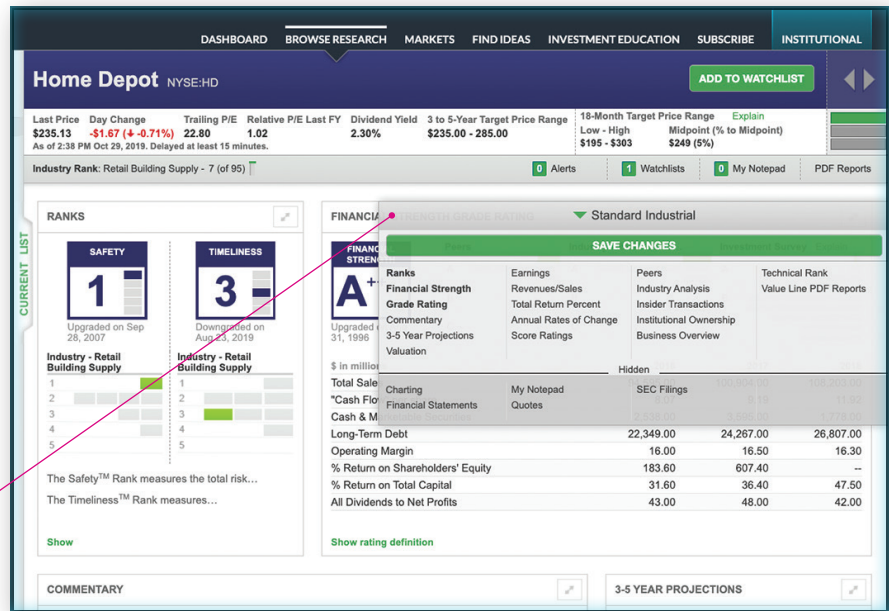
DASHBOARD BROWSE RESEARCH MARKETS FIND IDEAS INVESTMENT EDUCATION SUBSCRIBE INSTITUTIONAL

Home Depot NYSE:HD

ADD TO WATCHLIST

Last Price $235.13
Day Change -$1.67 (↓ -0.71%)
Trailing P/E 22.80
Relative P/E Last FY 1.02
Dividend Yield 2.30%
3 to 5-Year Target Price Range $235.00 - 285.00
18-Month Target Price Range Explain
Low - High $195 - $303
Midpoint (% to Midpoint) $249 (5%)
As of 2:38 PM Oct 29, 2019. Delayed at least 15 minutes.

Industry Rank: Retail Building Supply - 7 (of 95)

0 Alerts 1 Watchlists 0 My Notepad PDF Reports

CURRENT LIST

RANKS

SAFETY
1
Upgraded on Sep 28, 2007

TIMELINESS
3
Downgraded on Aug 23, 2019

Industry - Retail Building Supply
1
2
3
4
5

Industry - Retail Building Supply
1
2
3
4
5

The Safety™ Rank measures the total risk...

The Timeliness™ Rank measures...

Show

FINANCIA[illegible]

FINANC STRENG
A+
Upgraded 31, 1996

$ in million
Total Sale
"Cash Flo
Cash & M

Standard Industrial

SAVE CHANGES

| Ranks | Earnings | Peers | Technical Rank |
|---|---|---|---|
| Financial Strength Grade Rating | Revenues/Sales | Industry Analysis | Value Line PDF Reports |
| Commentary | Total Return Percent | Insider Transactions | |
| 3-5 Year Projections | Annual Rates of Change | Institutional Ownership | |
| Valuation | Score Ratings | Business Overview | |

Hidden

| Charting | My Notepad | SEC Filings |
|---|---|---|
| Financial Statements | Quotes | |

| | | | |
|---|---|---|---|
| Long-Term Debt | 22,349.00 | 24,267.00 | 26,807.00 |
| Operating Margin | 16.00 | 16.50 | 16.30 |
| % Return on Shareholders' Equity | 183.60 | 607.40 | -- |
| % Return on Total Capital | 31.60 | 36.40 | 47.50 |
| All Dividends to Net Profits | 43.00 | 48.00 | 42.00 |

Show rating definition

COMMENTARY

3-5 YEAR PROJECTIONS